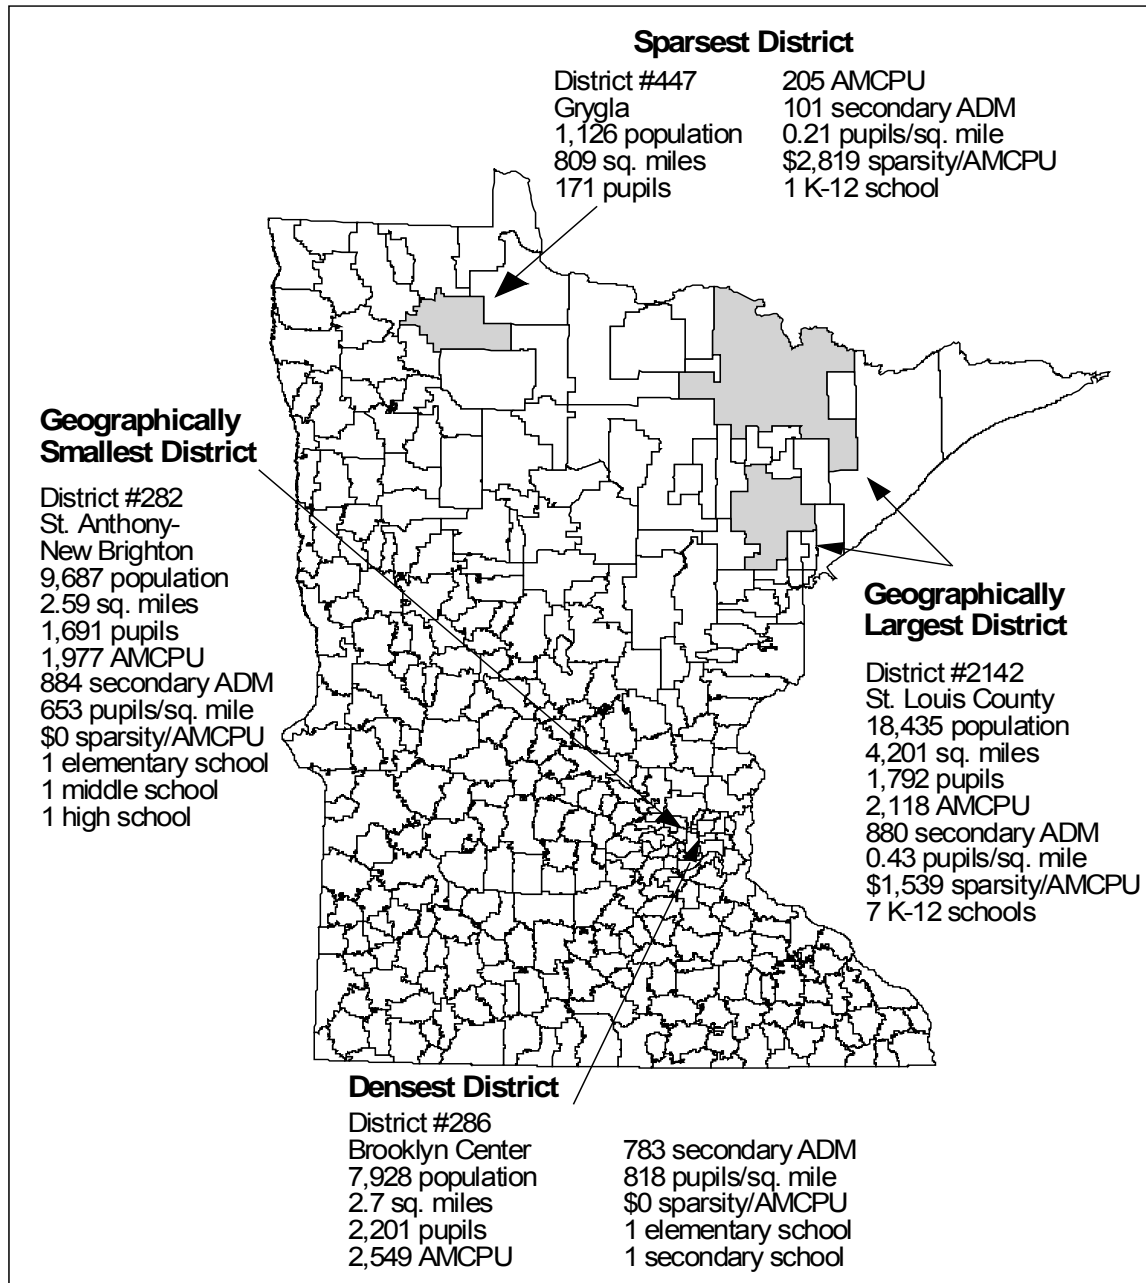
**Sparsest District**

District #447
Grygla
1,126 population
809 sq. miles
171 pupils

205 AMCPU
101 secondary ADM
0.21 pupils/sq. mile
\$2,819 sparsity/AMCPU
1 K-12 school

**Geographically Smallest District**

District #282
St. Anthony-New Brighton
9,687 population
2.59 sq. miles
1,691 pupils
1,977 AMCPU
884 secondary ADM
653 pupils/sq. mile
\$0 sparsity/AMCPU
1 elementary school
1 middle school
1 high school

**Geographically Largest District**

District #2142
St. Louis County
18,435 population
4,201 sq. miles
1,792 pupils
2,118 AMCPU
880 secondary ADM
0.43 pupils/sq. mile
\$1,539 sparsity/AMCPU
7 K-12 schools

**Densest District**

District #286
Brooklyn Center
7,928 population
2.7 sq. miles
2,201 pupils
2,549 AMCPU

783 secondary ADM
818 pupils/sq. mile
\$0 sparsity/AMCPU
1 elementary school
1 secondary school